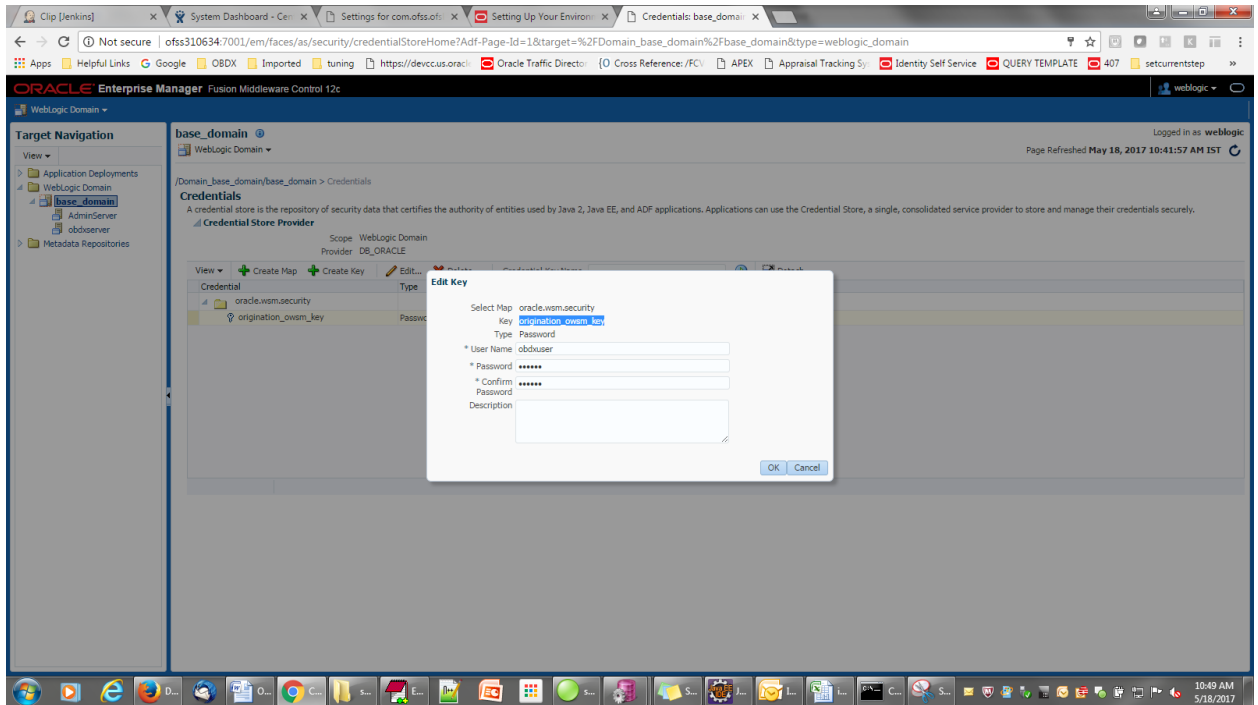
Clip [Jenkins] × System Dashboard - Cen × Settings for com.ofss.ofs × Setting Up Your Environ × Credentials: base_domai ×

Not secure | ofss310634:7001/em/faces/as/security/credentialStoreHome?Adf-Page-Id=1&target=%2FDomain_base_domain%2Fbase_domain&type=weblogic_domain

Apps Helpful Links Google OBDX Imported tuning https://devcc.us.oracl Oracle Traffic Director {O Cross Reference: /FCV APEX Appraisal Tracking Sy Identity Self Service QUERY TEMPLATE 407 setcurrentstep »

ORACLE Enterprise Manager Fusion Middleware Control 12c weblogic

WebLogic Domain

Target Navigation
View
Application Deployments
WebLogic Domain
base_domain
AdminServer
obdxserver
Metadata Repositories

base_domain
WebLogic Domain
Logged in as weblogic
Page Refreshed May 18, 2017 10:41:57 AM IST

/Domain_base_domain/base_domain > Credentials
Credentials
A credential store is the repository of security data that certifies the authority of entities used by Java 2, Java EE, and ADF applications. Applications can use the Credential Store, a single, consolidated service provider to store and manage their credentials securely.
Credential Store Provider
Scope WebLogic Domain
Provider DB_ORACLE

View Create Map Create Key Edit...
Credential | Type
oracle.wsm.security
origination_owsm_key | Passwo

Edit Key
Select Map oracle.wsm.security
Key origination_owsm_key
Type Password
* User Name obdxuser
* Password ••••••
* Confirm Password ••••••
Description
OK Cancel

10:49 AM
5/18/2017